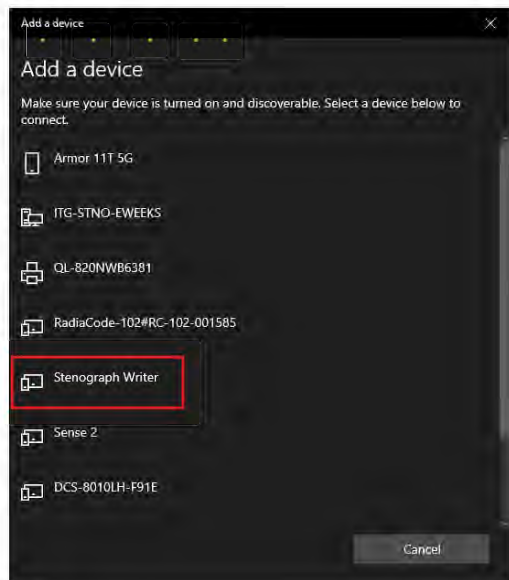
Add a device

Add a device

Make sure your device is turned on and discoverable. Select a device below to connect.

Armor 11T 5G

ITG-STNO-EWEEKS

QL-820NWB6381

RadiaCode-102#RC-102-001585

Stenograph Writer

Sense 2

DCS-8010LH-F91E

Cancel